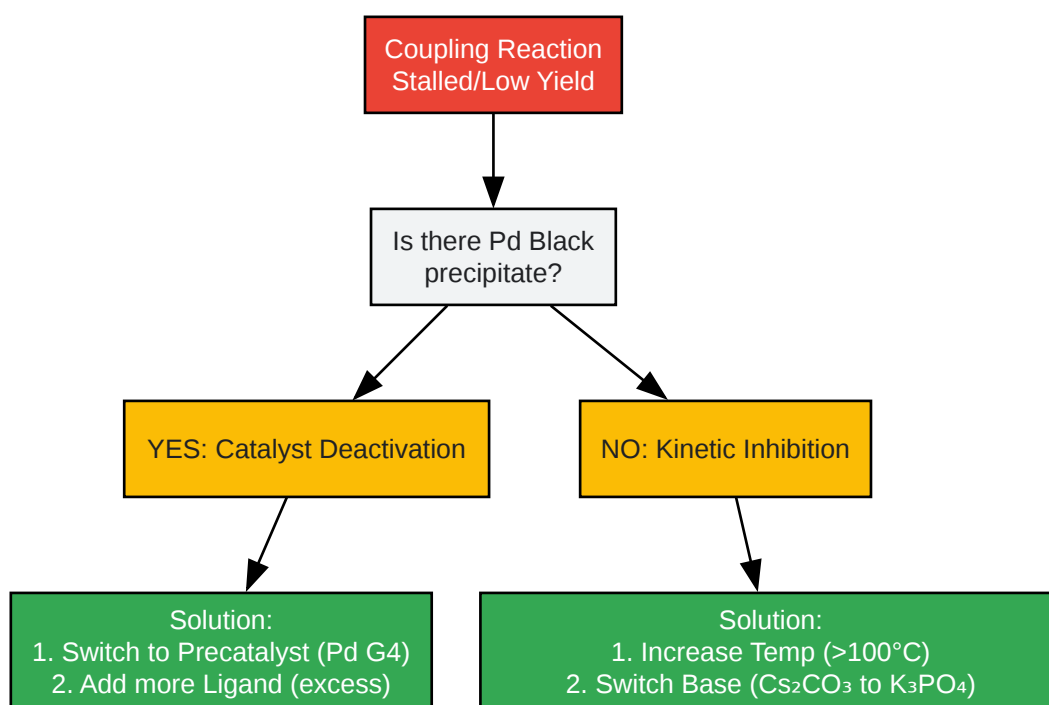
Coupling Reaction Stalled/Low Yield

Is there Pd Black precipitate?

YES: Catalyst Deactivation

NO: Kinetic Inhibition

Solution:
1. Switch to Precatalyst (Pd G4)
2. Add more Ligand (excess)

Solution:
1. Increase Temp (>100°C)
2. Switch Base ($Cs_2CO_3$ to $K_3PO_4$)